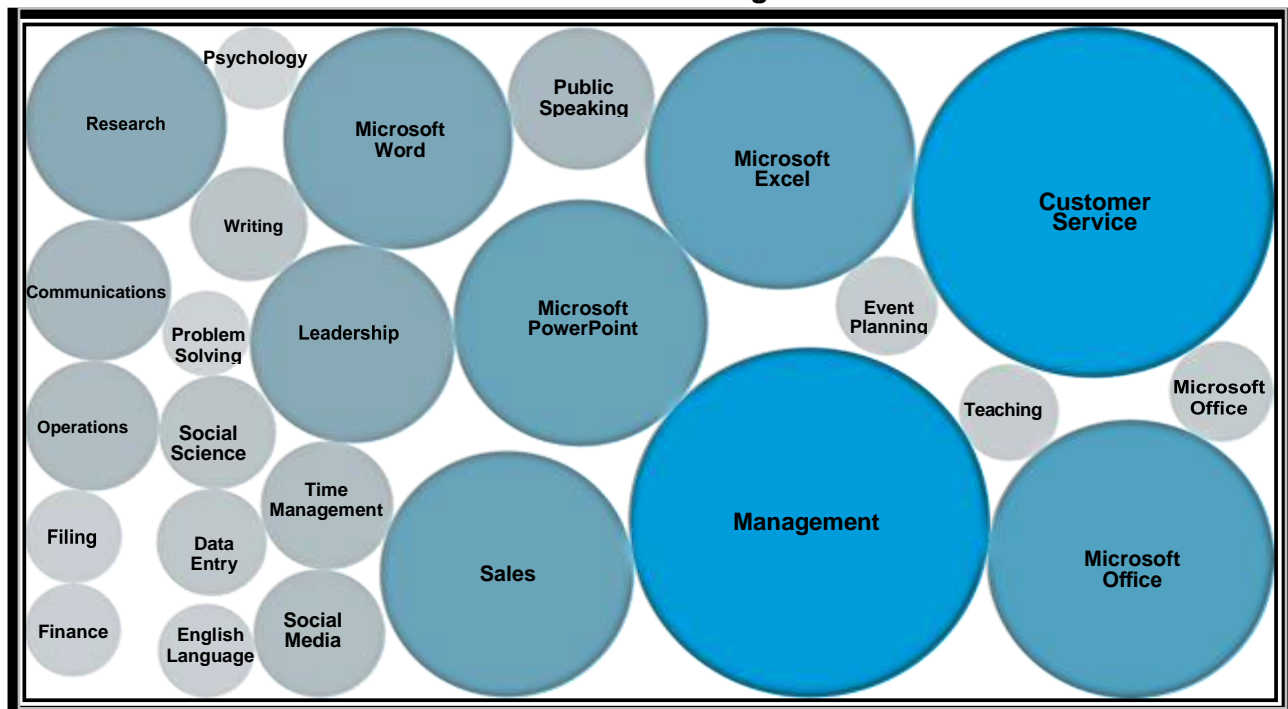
Psychology

Research

Microsoft Word

Public Speaking

Microsoft Excel

Customer Service

Writing

Communications

Problem Solving

Leadership

Microsoft PowerPoint

Event Planning

Operations

Social Science

Teaching

Microsoft Office

Time Management

Filing

Data Entry

Sales

Management

Microsoft Office

Finance

English Language

Social Media